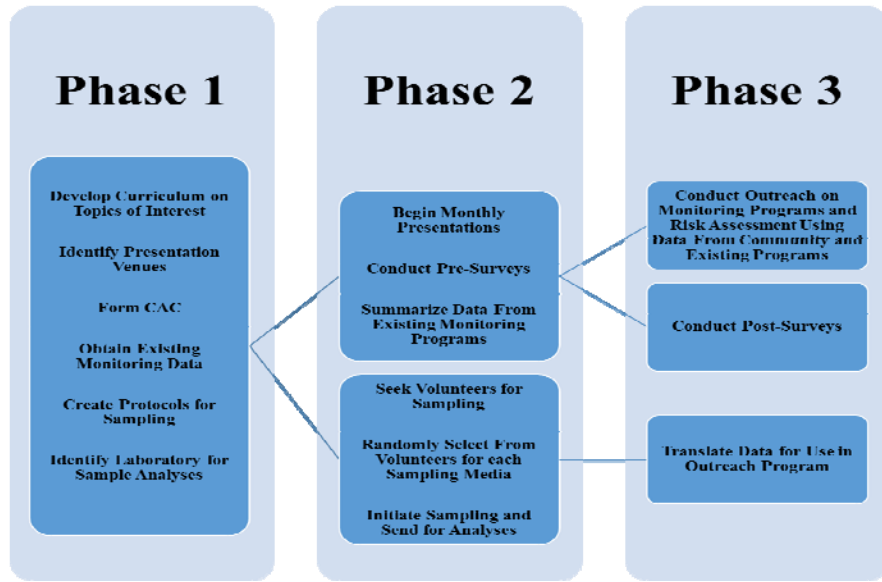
Phase 1

Develop Curriculum on Topics of Interest

Identify Presentation Venues

Form CAC

Obtain Existing Monitoring Data

Create Protocols for Sampling

Identify Laboratory for Sample Analyses

Phase 2

Begin Monthly Presentations

Conduct Pre-Surveys

Summarize Data From Existing Monitoring Programs

Seek Volunteers for Sampling

Randomly Select From Volunteers for each Sampling Media

Initiate Sampling and Send for Analyses

Phase 3

Conduct Outreach on Monitoring Programs and Risk Assessment Using Data From Community and Existing Programs

Conduct Post-Surveys

Translate Data for Use in Outreach Program